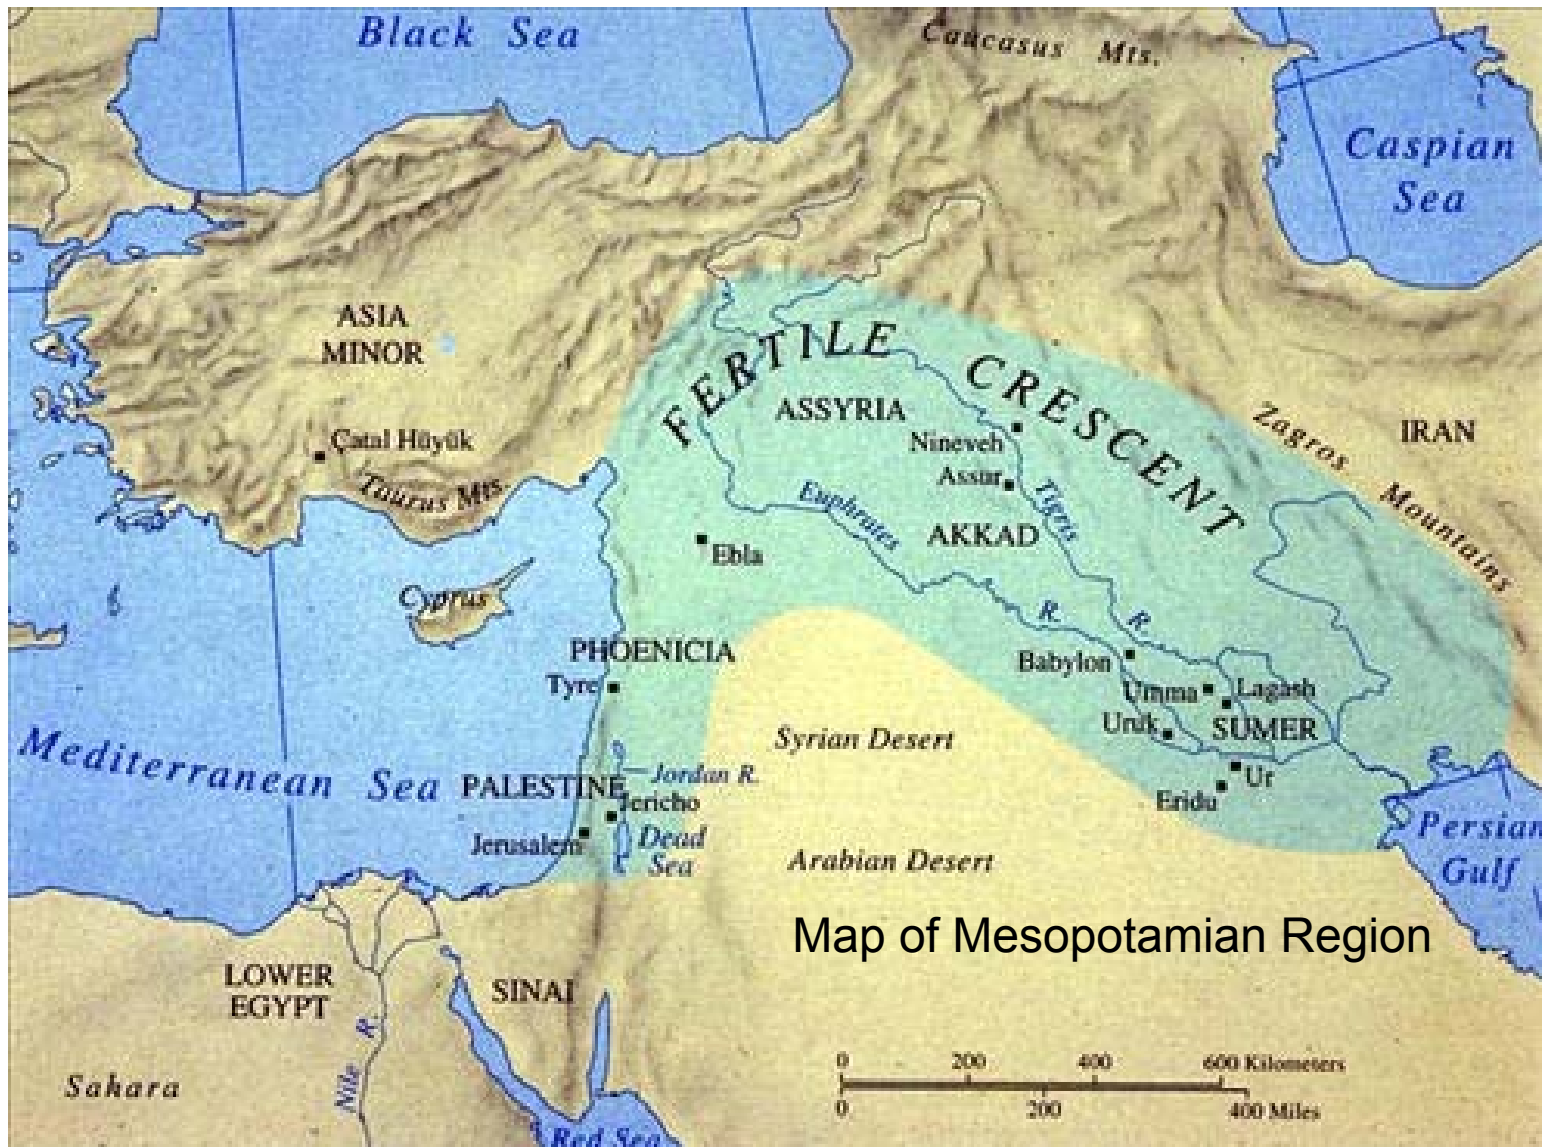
Black Sea
Caucasus Mts.
Caspian Sea
ASIA MINOR
FERTILE CRESCENT
ASSYRIA
Nineveh
Assur
Zagros Mountains
IRAN
Çatal Hüyük
Taurus Mts.
Euphrates
Tigris
AKKAD
Ebla
Cyprus
R.
R.
PHOENICIA
Babylon
Tyre
Umma
Lagash
Uruk
SUMER
Mediterranean Sea
Syrian Desert
PALESTINE
Jordan R.
Jericho
Ur
Eridu
Jerusalem
Dead Sea
Arabian Desert
Persian Gulf
Map of Mesopotamian Region
LOWER EGYPT
SINAI
Nile R.
Sahara
Red Sea
0 200 400 600 Kilometers
0 200 400 Miles